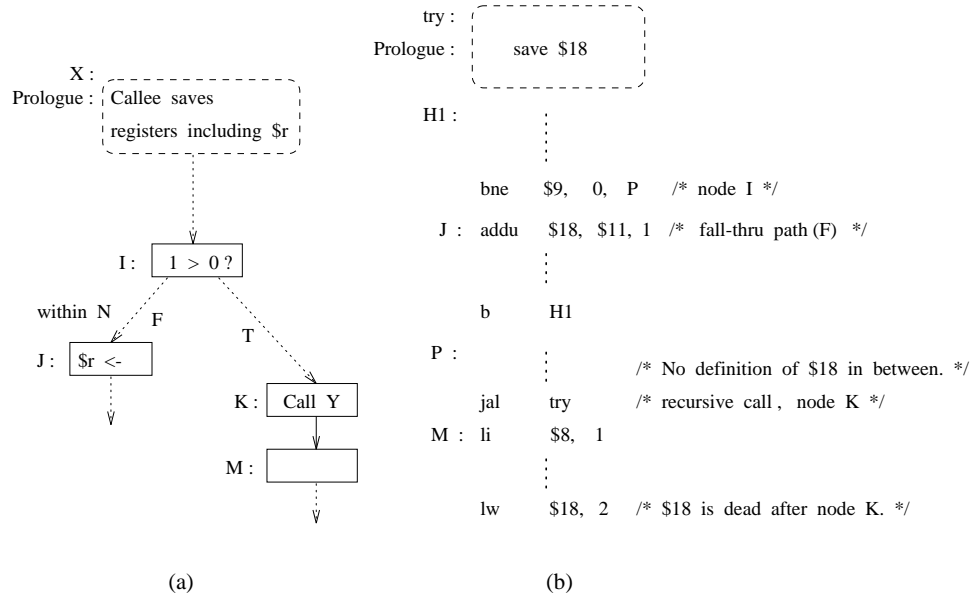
X :
Prologue : Callee saves registers including \$r

I : 1 > 0 ?

within N

F

T

J : \$r <-

K : Call Y

M :

(a)

try :
Prologue : save \$18

H1 :

bne \$9, 0, P /* node I */

J : addu \$18, \$11, 1 /* fall-thru path (F) */

b H1

P : /* No definition of \$18 in between. */

jal try /* recursive call , node K */

M : li \$8, 1

lw \$18, 2 /* \$18 is dead after node K. */

(b)